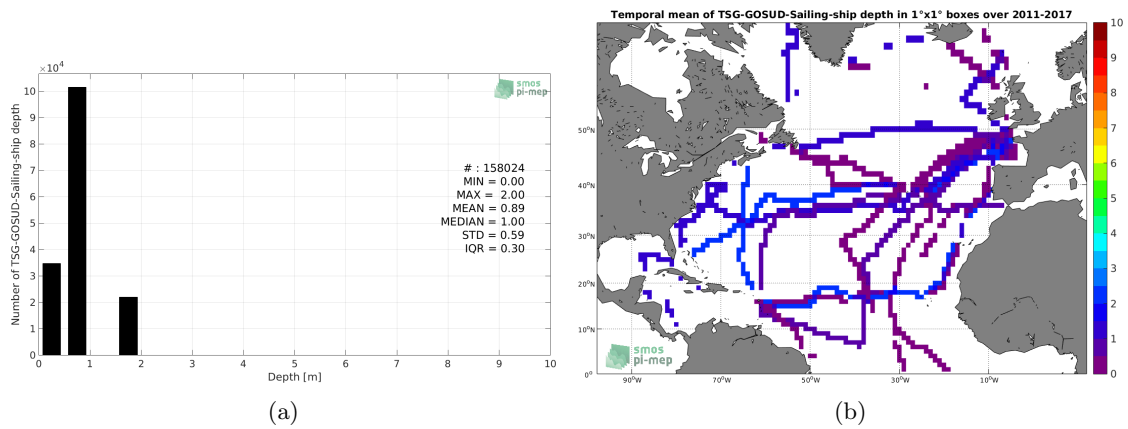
$\times10^4$

smos pi-mep

Number of TSG-GOSUD-Sailing-ship depth

10
9
8
7
6
5
4
3
2
1
0

# : 158024
MIN = 0.00
MAX = 2.00
MEAN = 0.89
MEDIAN = 1.00
STD = 0.59
IQR = 0.30

0 1 2 3 4 5 6 7 8 9 10

Depth [m]

(a)

Temporal mean of TSG-GOSUD-Sailing-ship depth in 1°x1° boxes over 2011-2017

50°N
40°N
30°N
20°N
10°N
0°

90°W 70°W 50°W 30°W 10°W

smos pi-mep

10
9
8
7
6
5
4
3
2
1
0

(b)